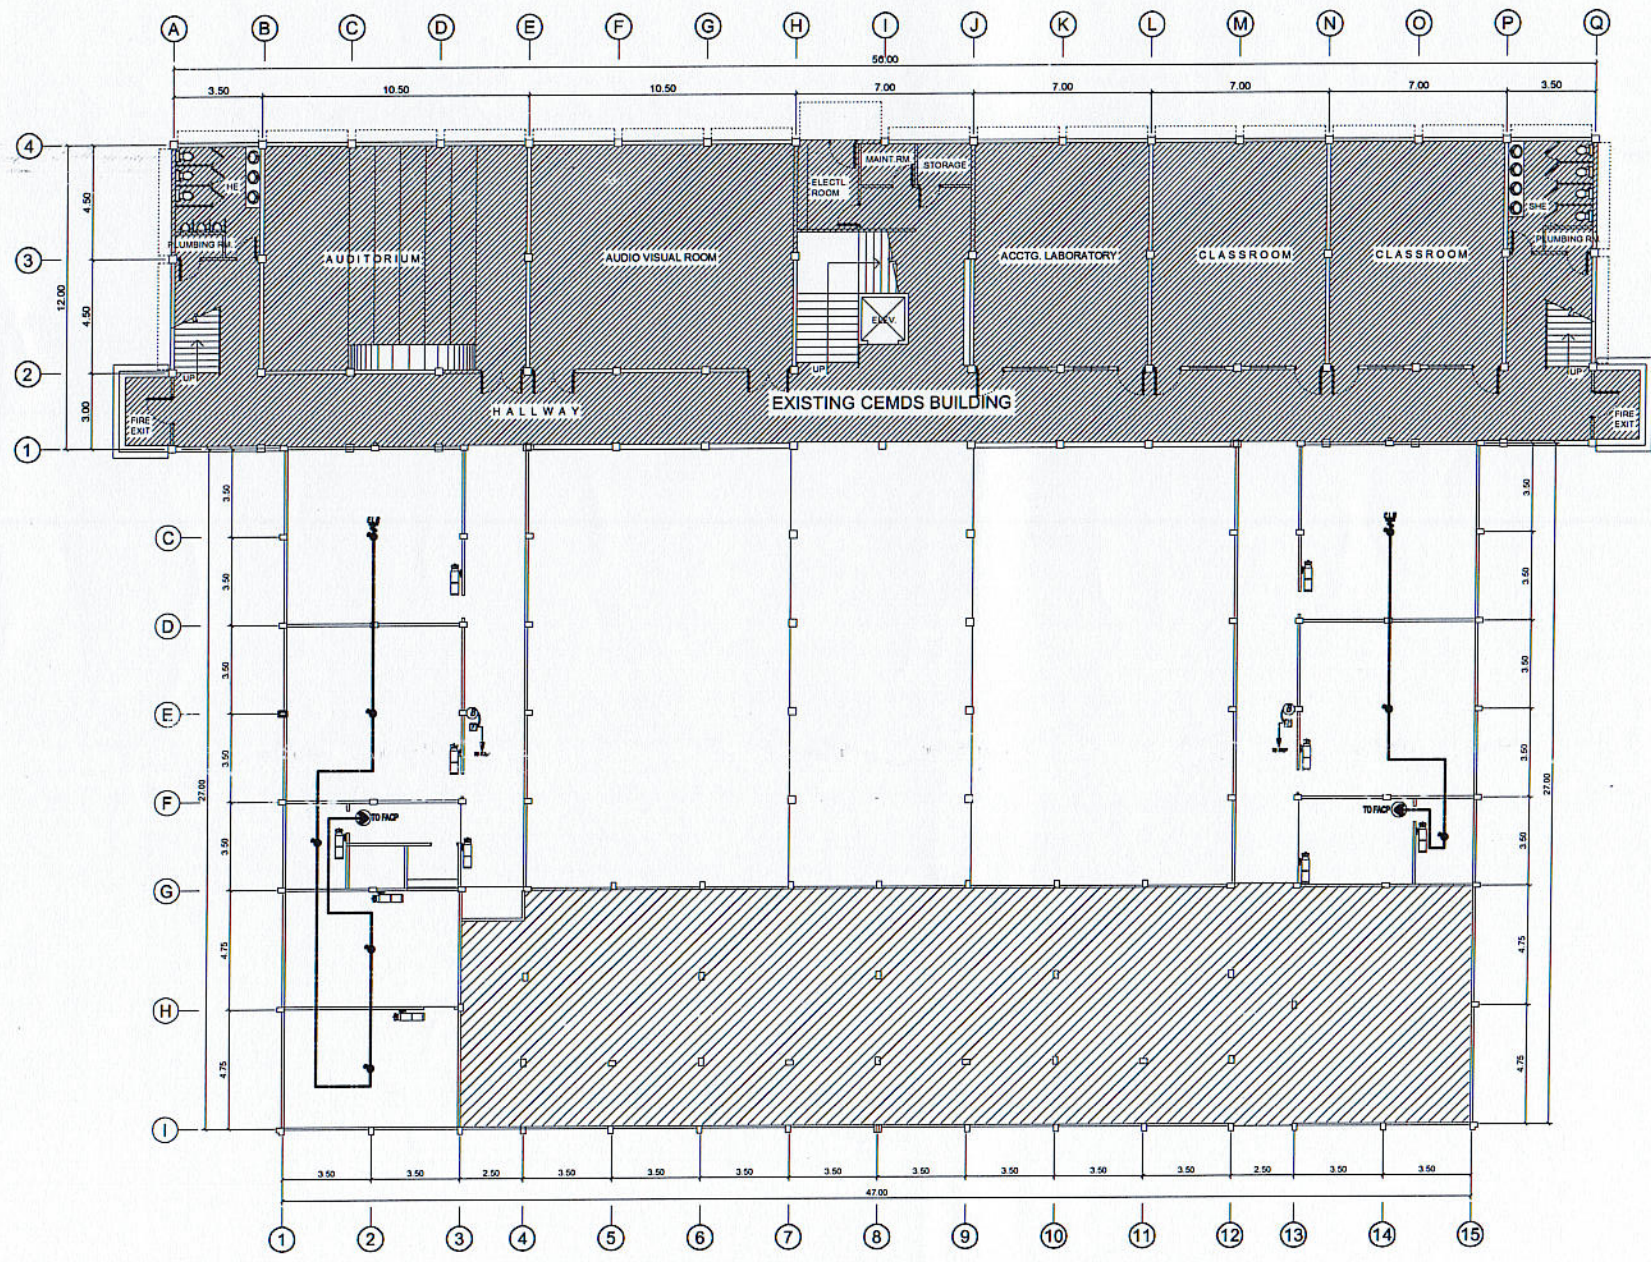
A B C D E F G H I J K L M N O P Q

56.00

3.50 10.50 10.50 7.00 7.00 7.00 7.00 3.50

4
3
2
1

4.50
12.00
4.50
3.00

HE
PLUMBING RM.
AUDITORIUM
AUDIO VISUAL ROOM
ELECTL. ROOM
MAINT. RM
STORAGE
ELEV.
UP
ACCTG. LABORATORY
CLASSROOM
CLASSROOM
SHE
PLUMBING RM.
UP
UP
FIRE EXIT
HALLWAY
EXISTING CEMDS BUILDING
FIRE EXIT

C
D
E
F
G
H
I

3.50
3.50
3.50
3.50
3.50
4.75
4.75
27.00

TO FACP
TO FACP

3.50
3.50
3.50
3.50
3.50
4.75
4.75
27.00

3.50 3.50 2.50 3.50 3.50 3.50 3.50 3.50 3.50 3.50 3.50 2.50 3.50 3.50

47.00

1 2 3 4 5 6 7 8 9 10 11 12 13 14 15